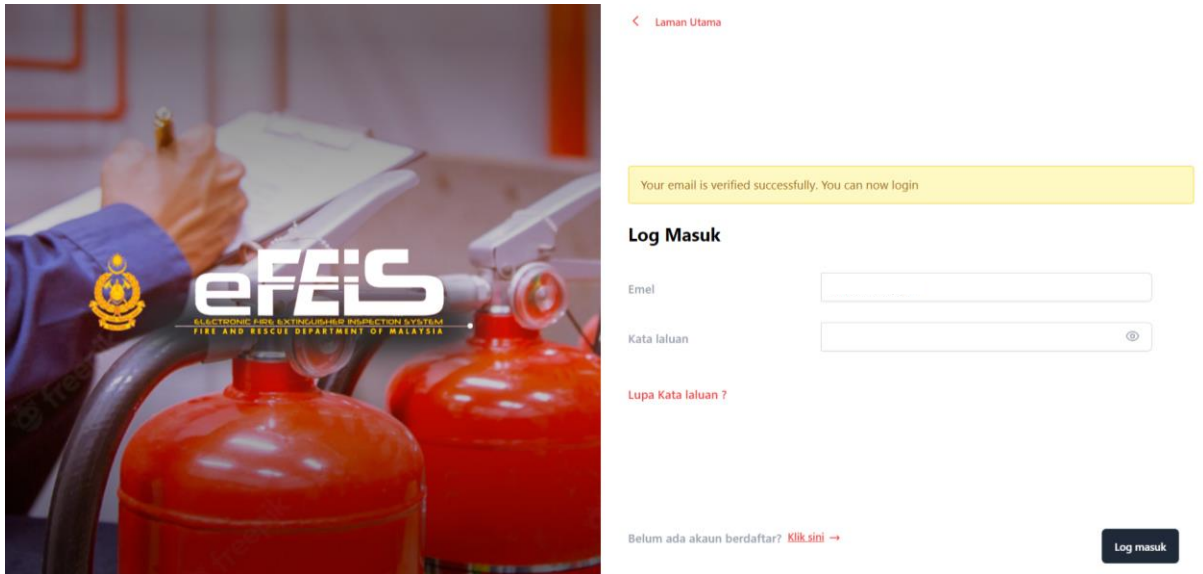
eFEIS
ELECTRONIC FIRE EXTINGUISHER INSPECTION SYSTEM
FIRE AND RESCUE DEPARTMENT OF MALAYSIA

freepik

< Laman Utama

Your email is verified successfully. You can now login

Log Masuk

Emel

Kata laluan

Lupa Kata laluan ?

Belum ada akaun berdaftar? Klik sini →

Log masuk